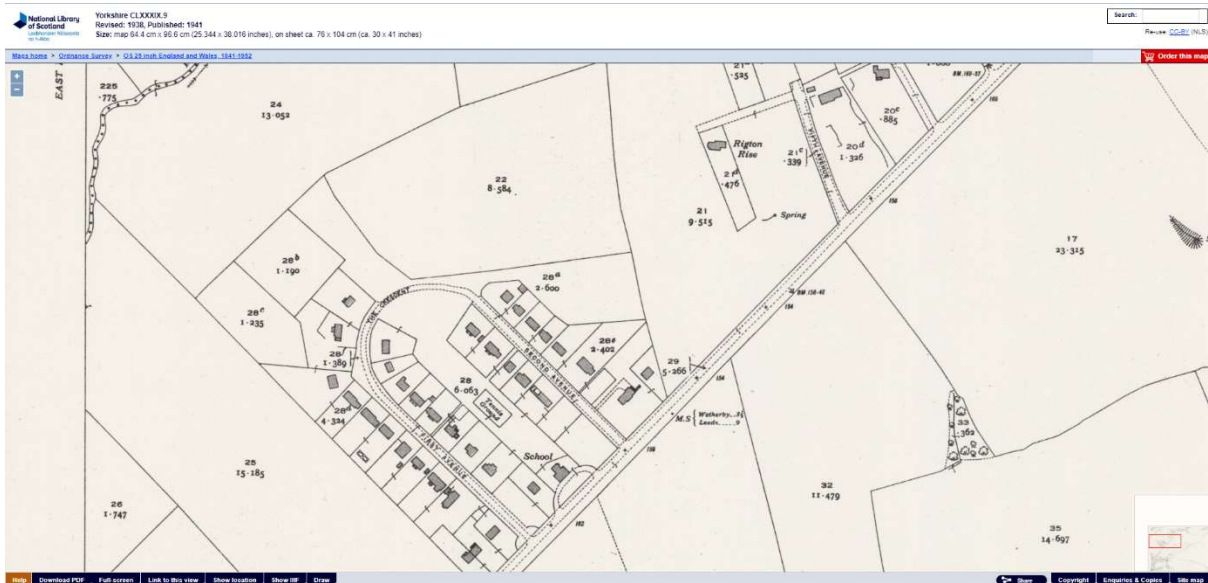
National Library of Scotland
Leabharlann Nàiseanta na h-Alba

Yorkshire CLXXXIX.9
Revised: 1938, Published: 1941
Size: map 64.4 cm x 96.6 cm (25.344 x 38.016 inches), on sheet ca. 76 x 104 cm (ca. 30 x 41 inches)

Search:

Reuse: CC-BY (NLS)

Maps home > Ordnance Survey > OS 25 inch England and Wales, 1841-1952

Order this map

+
-

EAST

225
·775

24
13·052

22
8·584

21
9·515

21
·525

Rigton Rise

21^b
·476

21^c
·339

20^d
1·326

20^c
·885

NORTH AVENUE

Spring

B.M. 160·57

166

156

17
23·315

28^b
1·190

28^a
2·600

28^c
1·235

THE CRESCENT

28^e
2·402

SECOND AVENUE

28^f
1·389

28
6·063

Tennis Ground

29
5·266

B.M. 156·40

154

154

M.S { Wetherby.....5½
Leeds........9

28^g
4·334

FIRST AVENUE

School

150

33
·362

25
15·185

32
11·479

26
1·747

162

35
14·697

Help
Download PDF
Full screen
Link to this view
Show location
Show IIIF
Draw
Share
Copyright
Enquiries & Copies
Site map